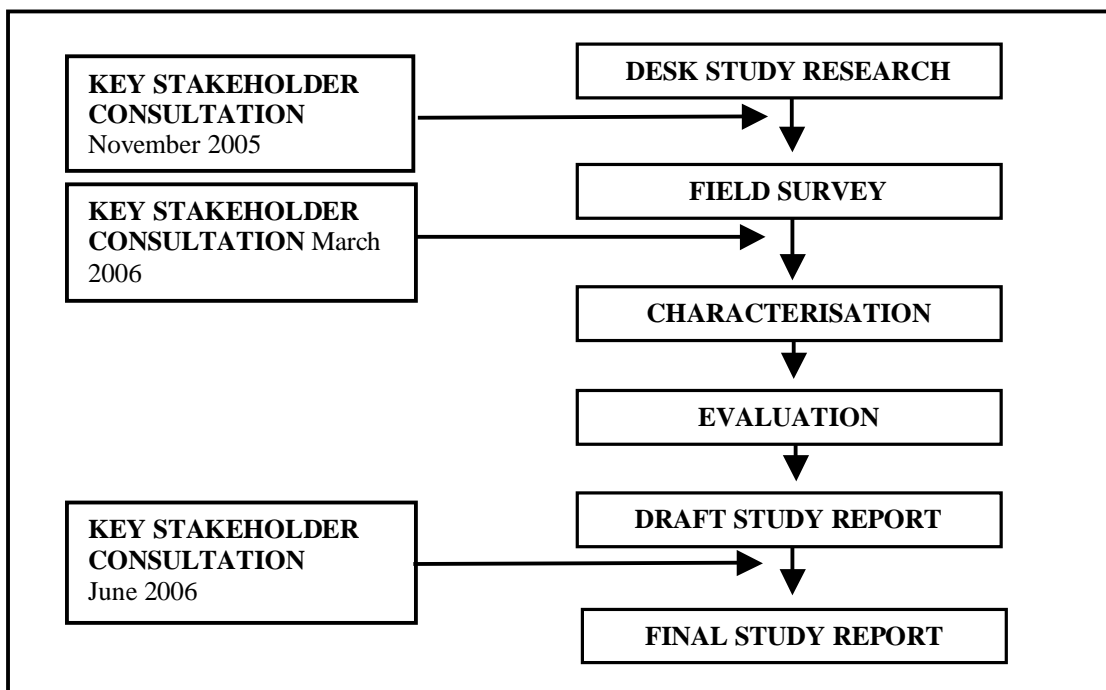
KEY STAKEHOLDER CONSULTATION November 2005

DESK STUDY RESEARCH

KEY STAKEHOLDER CONSULTATION March 2006

FIELD SURVEY

CHARACTERISATION

EVALUATION

KEY STAKEHOLDER CONSULTATION June 2006

DRAFT STUDY REPORT

FINAL STUDY REPORT